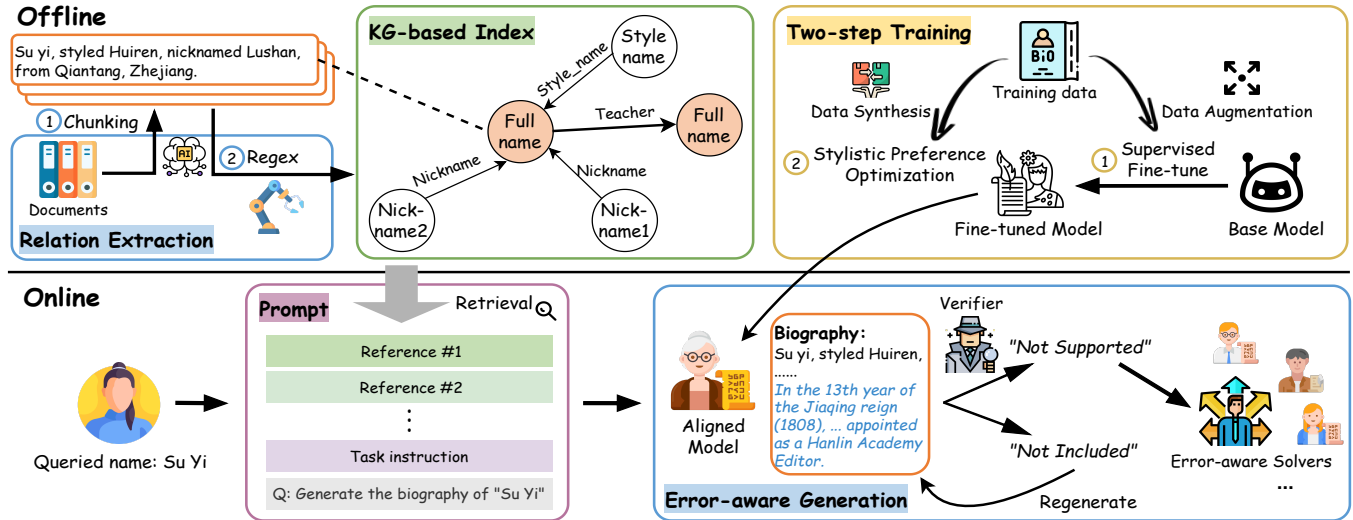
Offline

Su yi, styled Huiren, nicknamed Lushan, from Qiantang, Zhejiang.

1 Chunking

AI

2 Regex

Documents

Relation Extraction

KG-based Index

Style name

Style_name

Full name

Teacher

Full name

Nickname

Nickname

Nick-name2

Nick-name1

Two-step Training

BIO

Data Synthesis

Training data

Data Augmentation

2 Stylistic Preference Optimization

1 Supervised Fine-tune

Fine-tuned Model

Base Model

Online

Prompt

Retrieval

Reference #1

Reference #2

⋮

Task instruction

Q: Generate the biography of "Su Yi"

Queried name: Su Yi

Aligned Model

Biography:
Su yi, styled Huiren,
......
In the 13th year of the Jiaqing reign (1808), ... appointed as a Hanlin Academy Editor.

Verifier

"Not Supported"

"Not Included"

Regenerate

Error-aware Solvers

...

Error-aware Generation